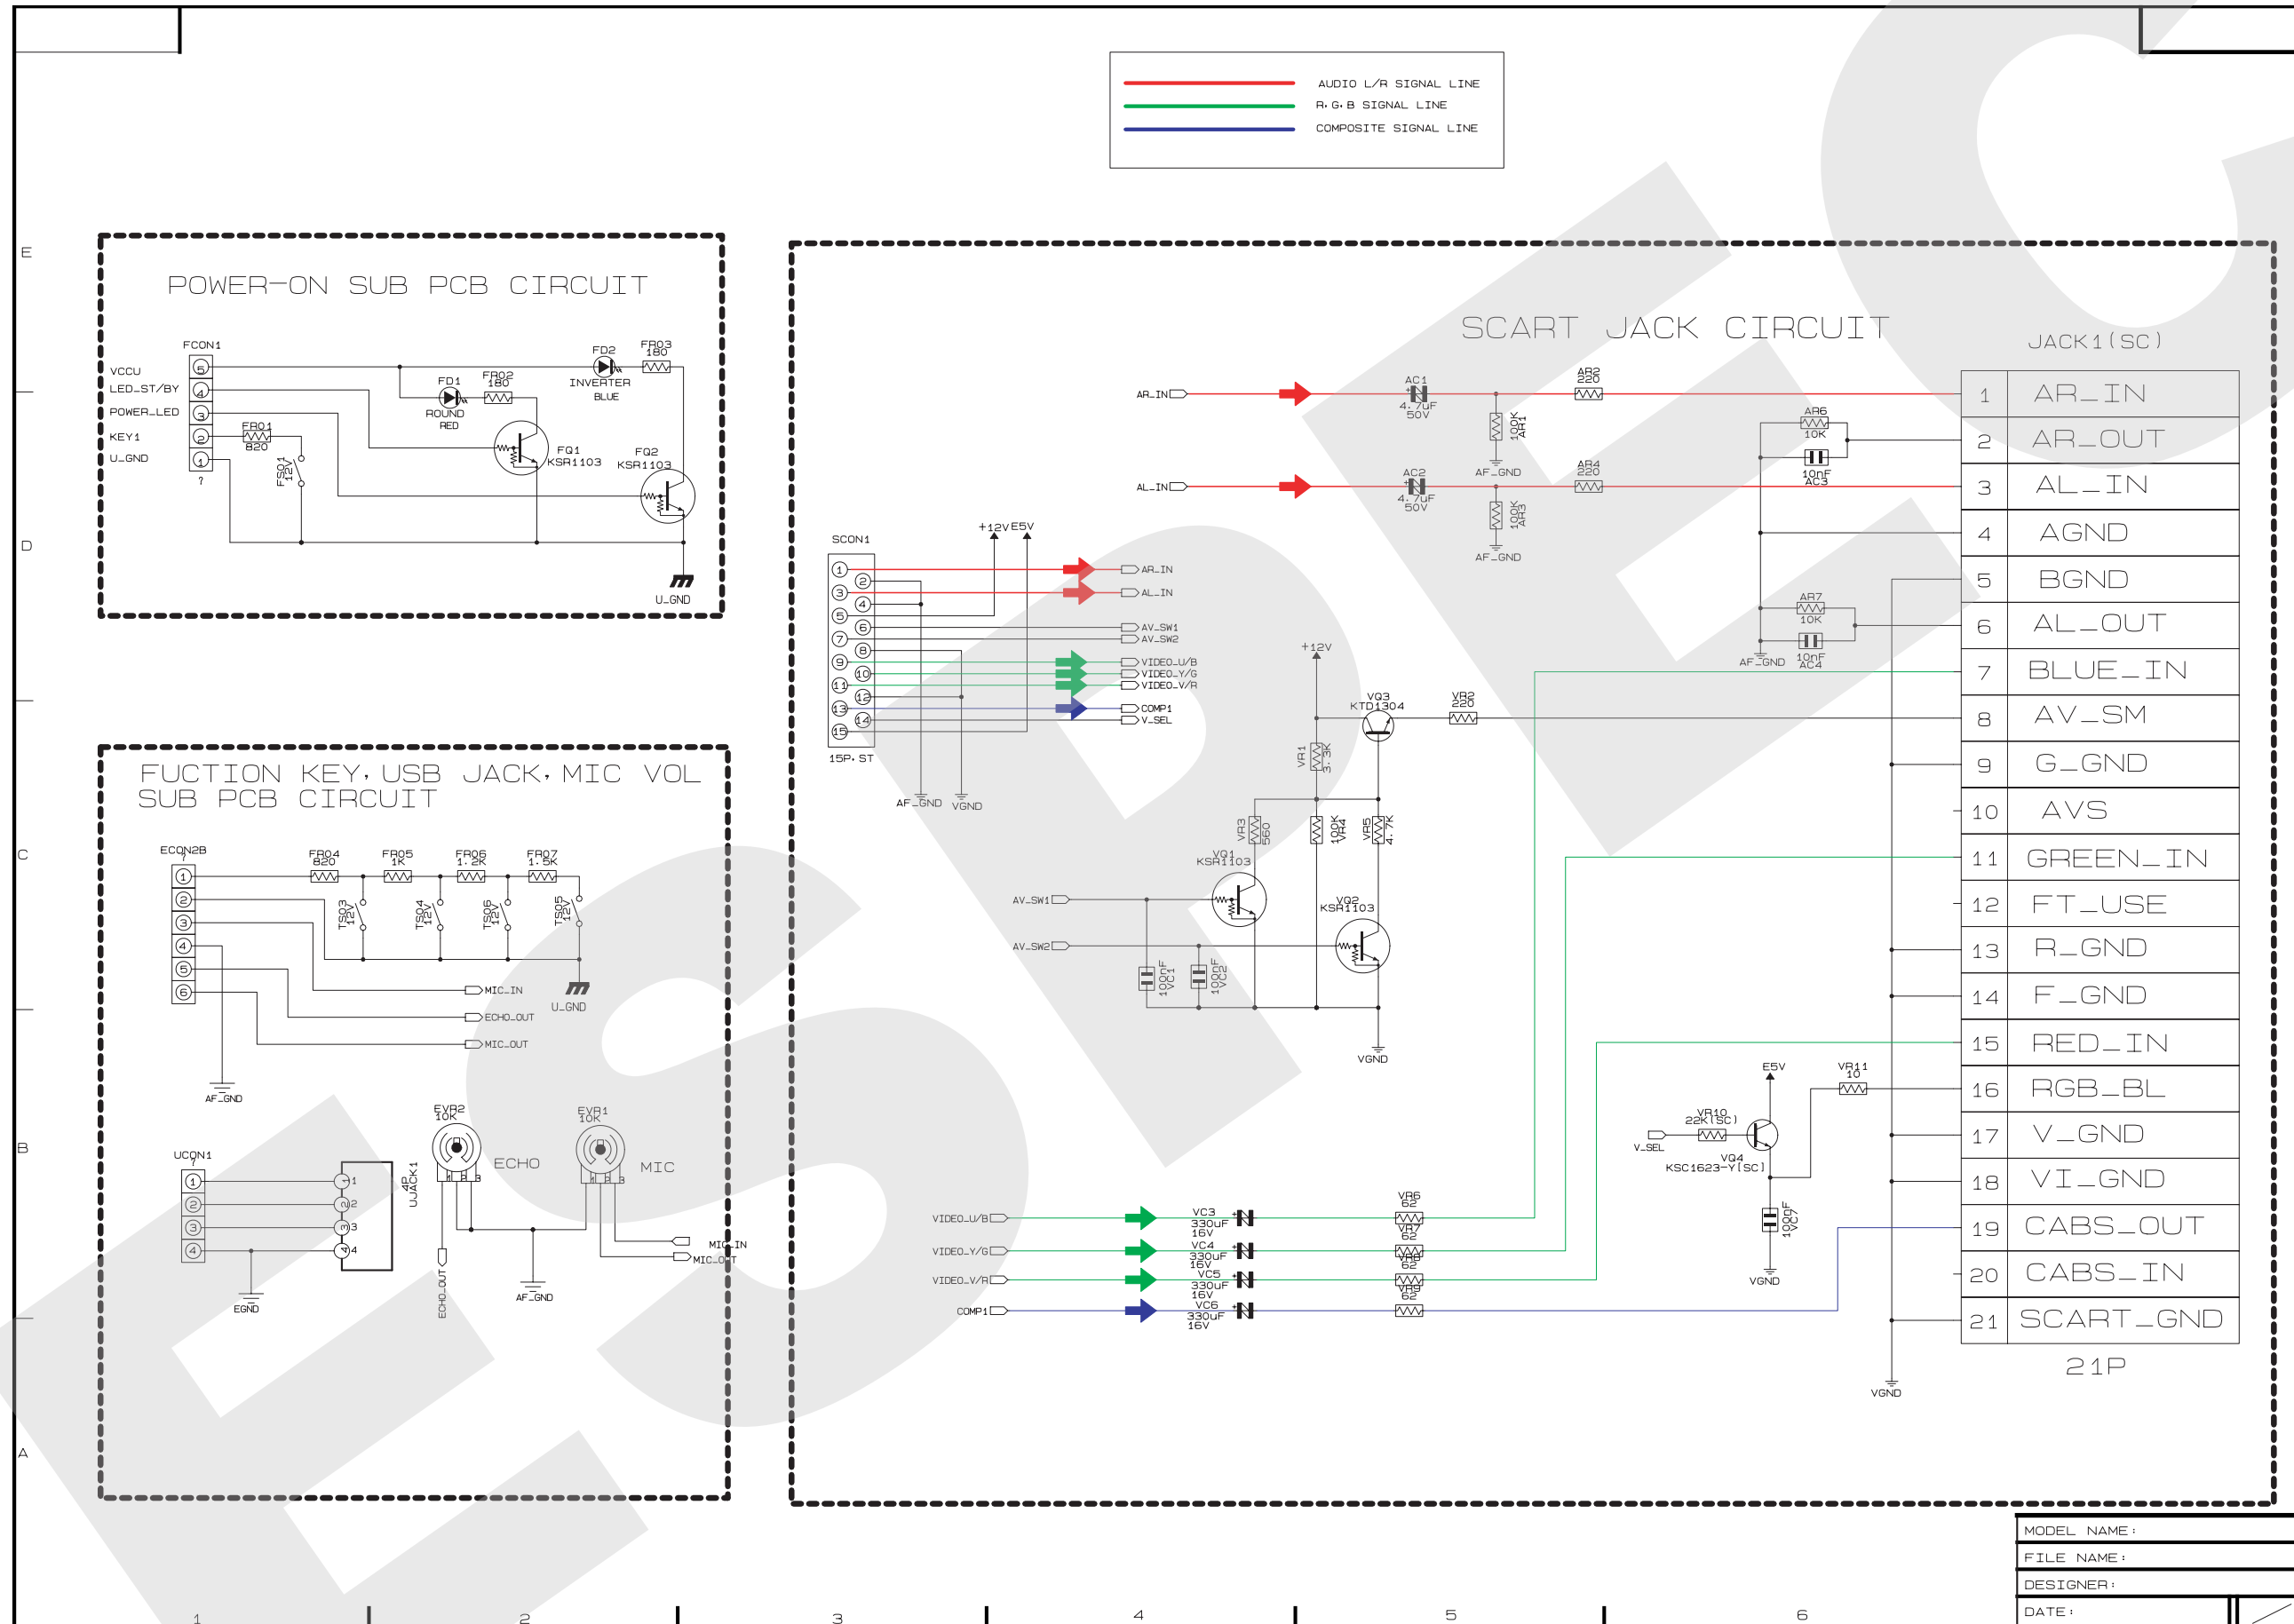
AUDIO L/R SIGNAL LINE
R,G,B SIGNAL LINE
COMPOSITE SIGNAL LINE

E
D
C
B
A

POWER-ON SUB PCB CIRCUIT

FCON1
VCCU
LED_ST/BY
POWER_LED
KEY1
U_GND
5
4
3
2
1
FD1
ROUND
RED
FR02
180
FD2
INVERTER
BLUE
FR03
180
FR01
820
FS01
12V
FQ1
KSR1103
FQ2
KSR1103
U_GND

FUCTION KEY,USB JACK,MIC VOL SUB PCB CIRCUIT

ECON2B
1
2
3
4
5
6
FR04
820
FR05
1K
FR06
1.2K
FR07
1.5K
TS03
12V
TS04
12V
TS06
12V
TS05
12V
U_GND
MIC_IN
ECHO_OUT
MIC_OUT
AF_GND
UCON1
1
2
3
4
4P
UJACK1
EGND
EVR2
10K
ECHO
EVR1
10K
MIC
ECHO_OUT
AF_GND
MIC_IN
MIC_OUT

SCART JACK CIRCUIT

SCON1
15P,ST
+12V
E5V
AR_IN
AL_IN
AV_SW1
AV_SW2
VIDEO_U/B
VIDEO_Y/G
VIDEO_V/R
COMP1
V_SEL
AF_GND
VGND
AR_IN
AL_IN
AC1
4.7uF
50V
AC2
4.7uF
50V
AR1
100K
AR3
100K
AF_GND
AF_GND
AR2
220
AR4
220
AR6
10K
10nF
AC3
AR7
10K
10nF
AC4
AF_GND
+12V
VQ3
KTD1304
VR2
220
VR1
3.3K
VR3
560
VR4
10K
VR5
4.7K
VQ1
KSR1103
VQ2
KSR1103
AV_SW1
AV_SW2
100nF
VC1
100nF
VC2
VGND
E5V
VR11
10
VR10
22K(SC)
V_SEL
VQ4
KSC1623-Y(SC)
100nF
VC7
VGND
VIDEO_U/B
VIDEO_Y/G
VIDEO_V/R
COMP1
VC3
330uF
16V
VC4
330uF
16V
VC5
330uF
16V
VC6
330uF
16V
VR6
62
VR7
62
VR8
62
VR9
62
VGND

JACK1(SC)
| 1 | AR_IN |
|---|---|
| 2 | AR_OUT |
| 3 | AL_IN |
| 4 | AGND |
| 5 | BGND |
| 6 | AL_OUT |
| 7 | BLUE_IN |
| 8 | AV_SM |
| 9 | G_GND |
| 10 | AVS |
| 11 | GREEN_IN |
| 12 | FT_USE |
| 13 | R_GND |
| 14 | F_GND |
| 15 | RED_IN |
| 16 | RGB_BL |
| 17 | V_GND |
| 18 | VI_GND |
| 19 | CABS_OUT |
| 20 | CABS_IN |
| 21 | SCART_GND |
21P

MODEL NAME:
FILE NAME:
DESIGNER:
DATE:

1
2
3
4
5
6